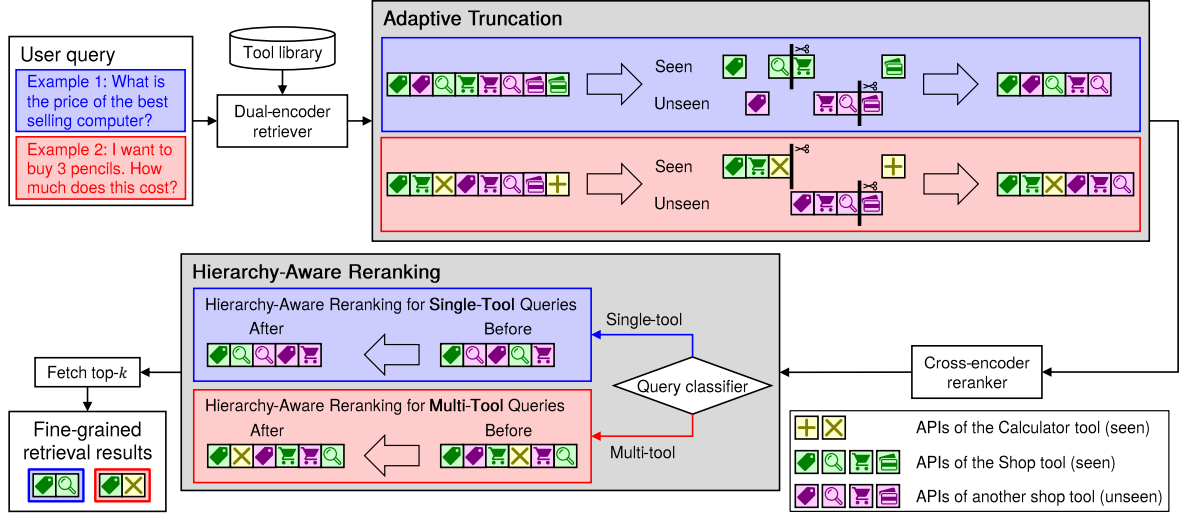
User query

Example 1: What is the price of the best selling computer?

Example 2: I want to buy 3 pencils. How much does this cost?

Tool library

Dual-encoder retriever

Adaptive Truncation

Seen

Unseen

Seen

Unseen

Hierarchy-Aware Reranking

Hierarchy-Aware Reranking for **Single-Tool** Queries

After

Before

Single-tool

Hierarchy-Aware Reranking for **Multi-Tool** Queries

After

Before

Query classifier

Multi-tool

Cross-encoder reranker

Fetch top-$k$

Fine-grained retrieval results

APIs of the Calculator tool (seen)

APIs of the Shop tool (seen)

APIs of another shop tool (unseen)